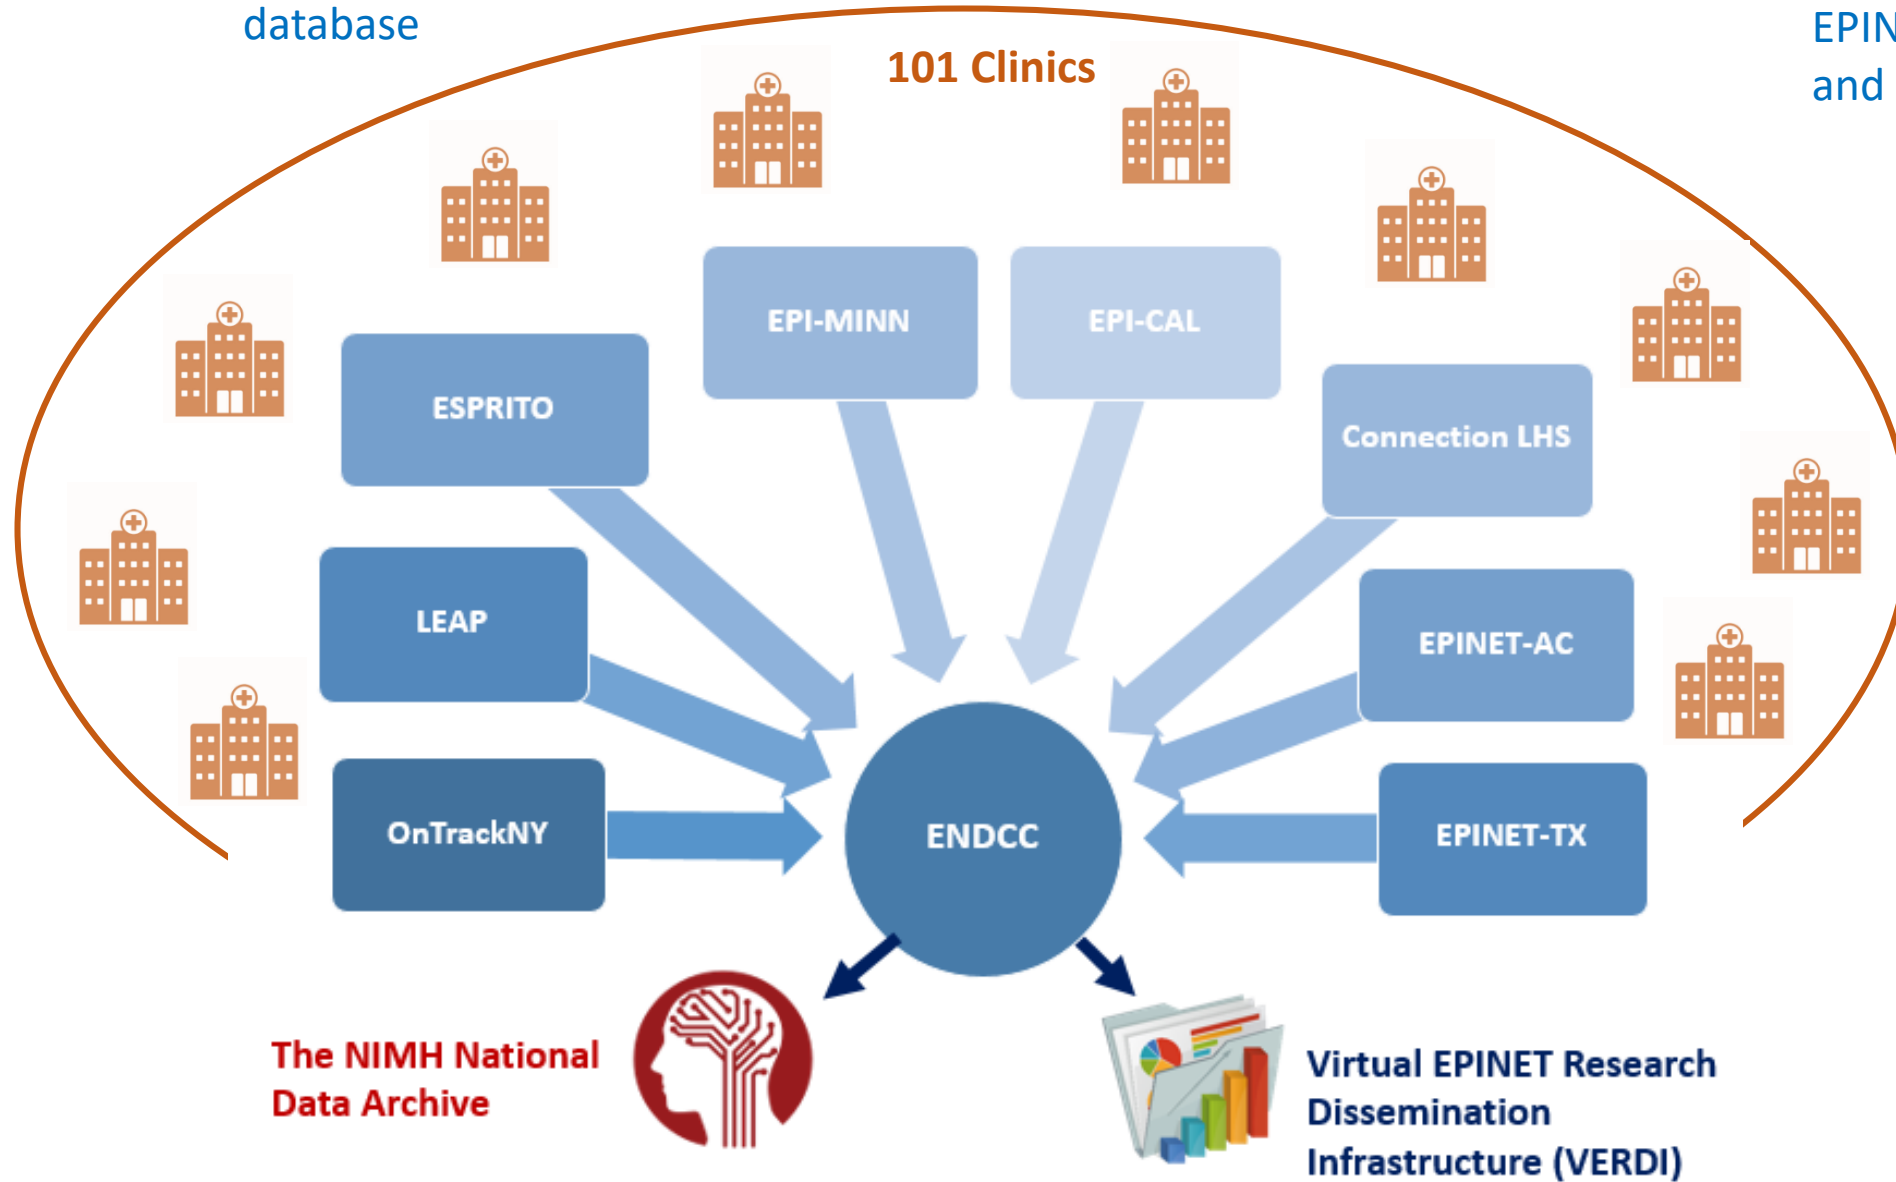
database

EPIN
and

101 Clinics

EPI-MINN

EPI-CAL

ESPRITO

Connection LHS

LEAP

EPINET-AC

OnTrackNY

ENDCC

EPINET-TX

The NIMH National Data Archive

Virtual EPINET Research Dissemination Infrastructure (VERDI)